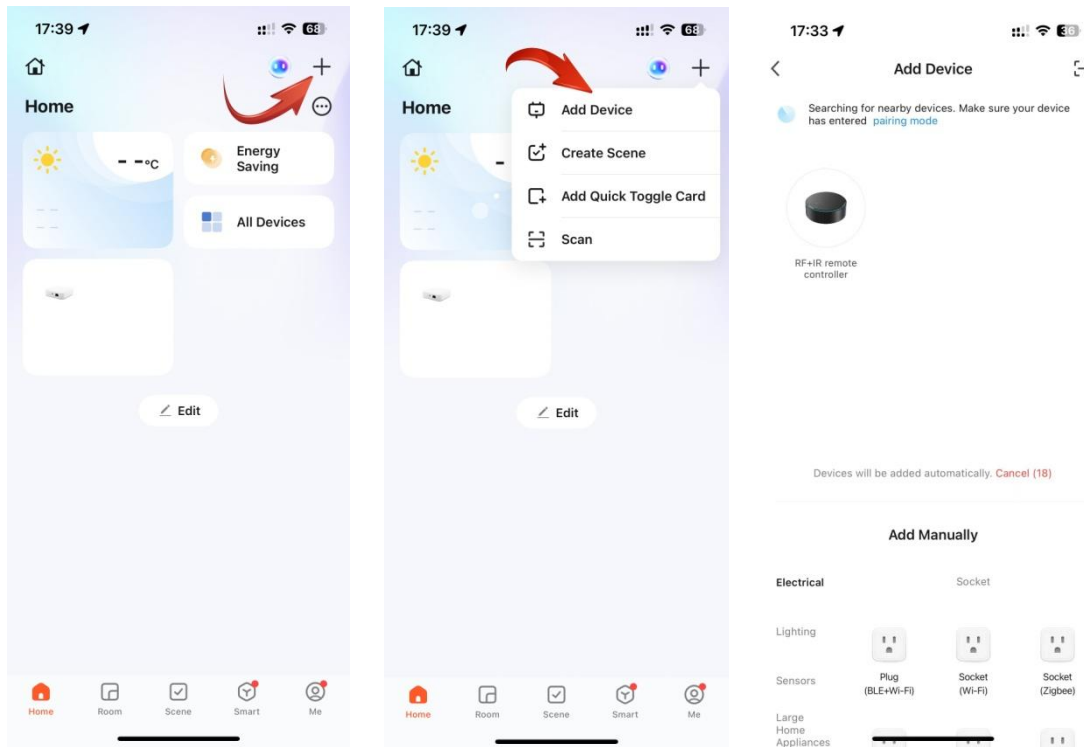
17:39 68

Home

- -°C

Energy Saving

All Devices

Edit

Home Room Scene Smart Me

17:39 68

Home

Add Device

Create Scene

Add Quick Toggle Card

Scan

Edit

Home Room Scene Smart Me

17:33 36

Add Device

Searching for nearby devices. Make sure your device has entered pairing mode

RF+IR remote controller

Devices will be added automatically. Cancel (18)

Add Manually

Electrical

Socket

Lighting

Sensors

Large Home Appliances

Plug (BLE+Wi-Fi)

Socket (Wi-Fi)

Socket (Zigbee)